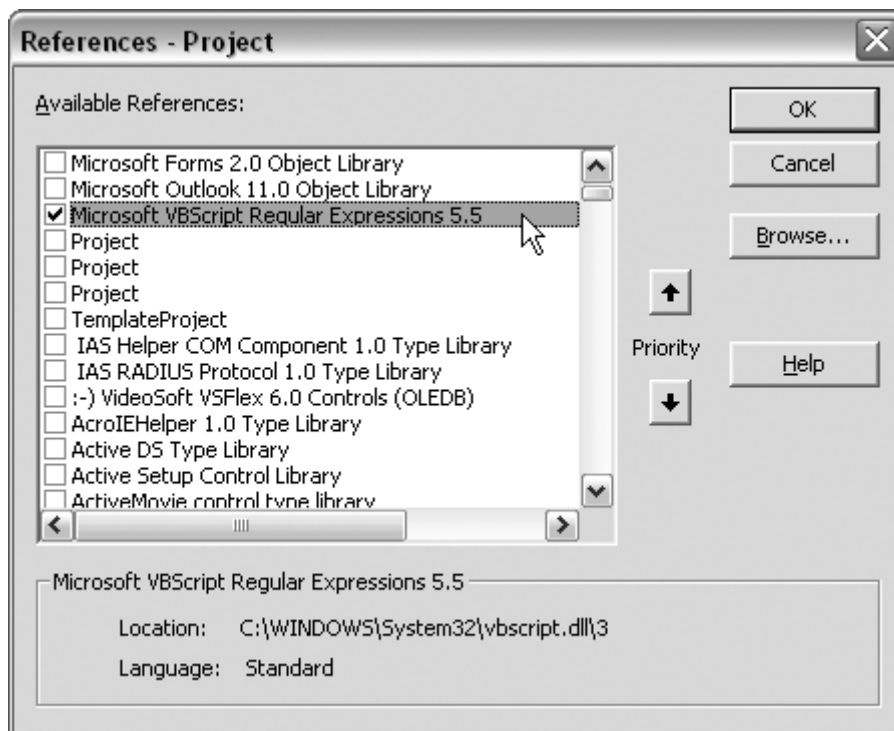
References - Project

Available References:

Microsoft Forms 2.0 Object Library
Microsoft Outlook 11.0 Object Library
Microsoft VBScript Regular Expressions 5.5
Project
Project
Project
TemplateProject
IAS Helper COM Component 1.0 Type Library
IAS RADIUS Protocol 1.0 Type Library
:-) VideoSoft VSFlex 6.0 Controls (OLEDB)
AcroIEHelper 1.0 Type Library
Active DS Type Library
Active Setup Control Library
ActiveMovie control type library

OK
Cancel
Browse...
Priority
Help

Microsoft VBScript Regular Expressions 5.5
Location: C:\WINDOWS\System32\vbscript.dll\3
Language: Standard